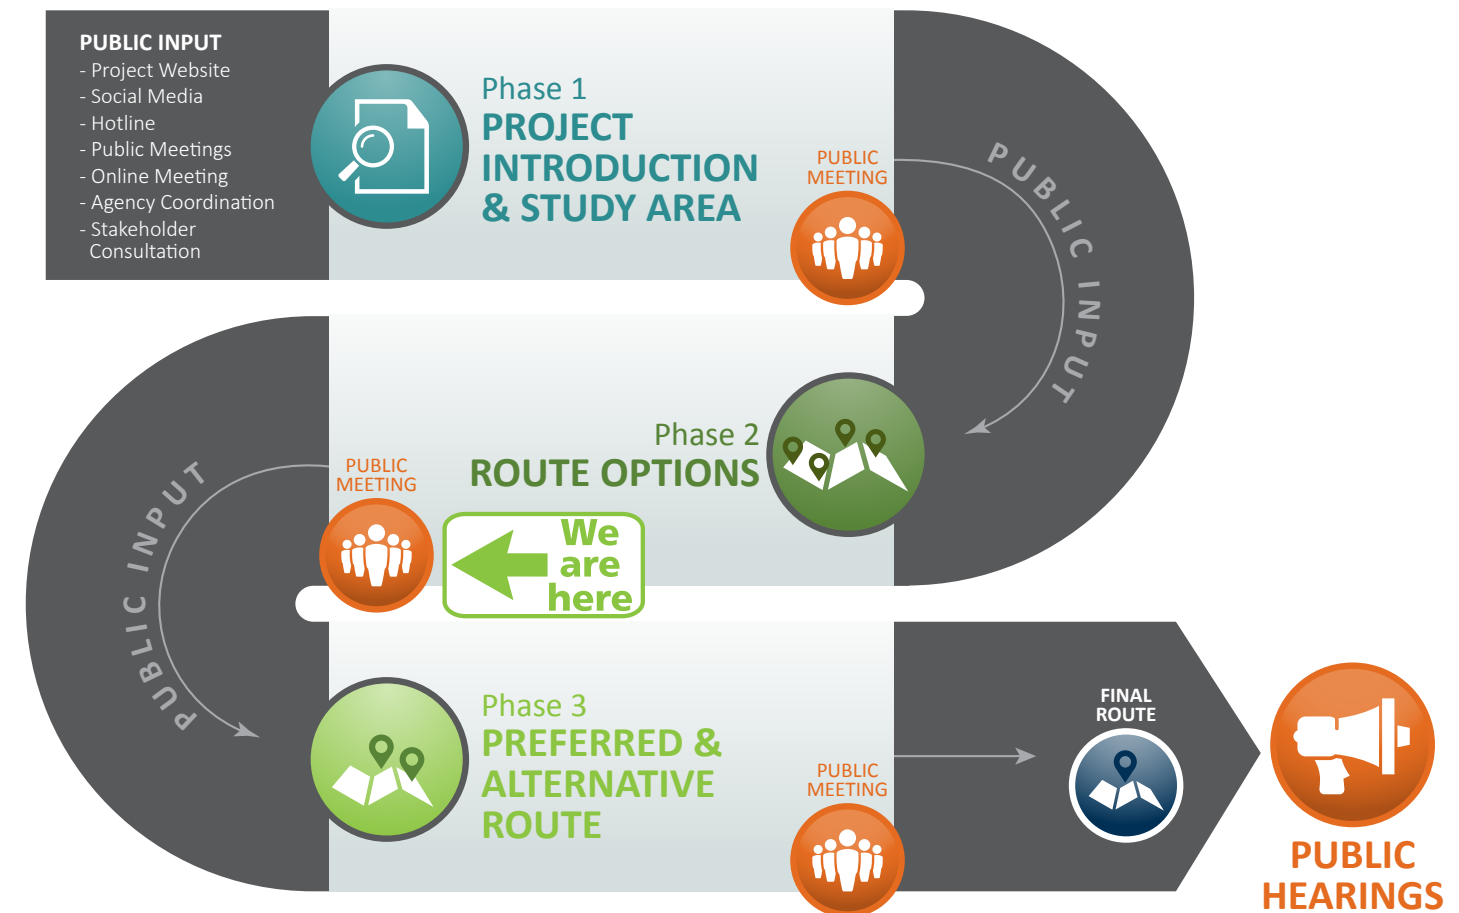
PUBLIC INPUT
- Project Website
- Social Media
- Hotline
- Public Meetings
- Online Meeting
- Agency Coordination
- Stakeholder Consultation

Phase 1
PROJECT INTRODUCTION & STUDY AREA

PUBLIC MEETING

PUBLIC INPUT

Phase 2
ROUTE OPTIONS

PUBLIC MEETING

We are here

PUBLIC INPUT

Phase 3
PREFERRED & ALTERNATIVE ROUTE

PUBLIC MEETING

FINAL ROUTE

PUBLIC HEARINGS